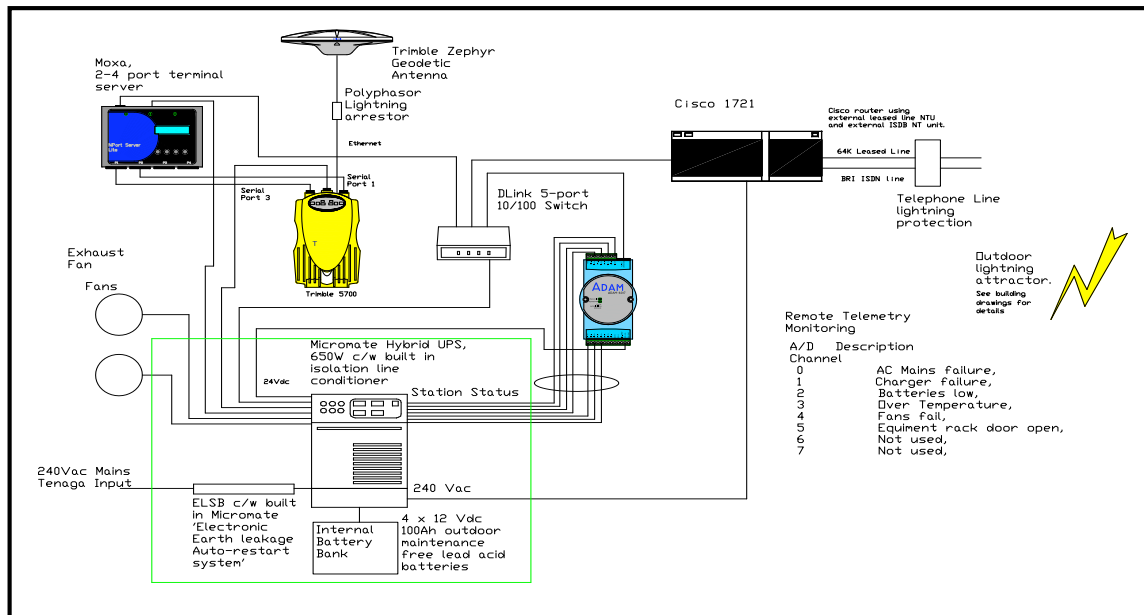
Moxa, 2-4 port terminal server

NPort Server Lite

Trimble Zephyr Geodetic Antenna

Polyphasor Lightning arrestor

Ethernet

Serial Port 1

Serial Port 3

Trimble 5700

Cisco 1721

Cisco router using external leased line NTU and external ISDB NT unit.

64K Leased Line

BRI ISDN line

Telephone Line lightning protection

DLink 5-port 10/100 Switch

ADAM

Exhaust Fan

Fans

Outdoor lightning attractor.
See building drawings for details

Remote Telemetry Monitoring

A/D Description
Channel
0 AC Mains failure,
1 Charger failure,
2 Batteries low,
3 Over Temperature,
4 Fans fail,
5 Equiment rack door open,
6 Not used,
7 Not used,

Micromate Hybrid UPS, 650W c/w built in isolation line conditioner

24Vdc

Station Status

240Vac Mains Tenaga Input

240 Vac

ELSB c/w built in Micromate 'Electronic Earth leakage Auto-restart system'

Internal Battery Bank

4 x 12 Vdc 100Ah outdoor maintenance free lead acid batteries